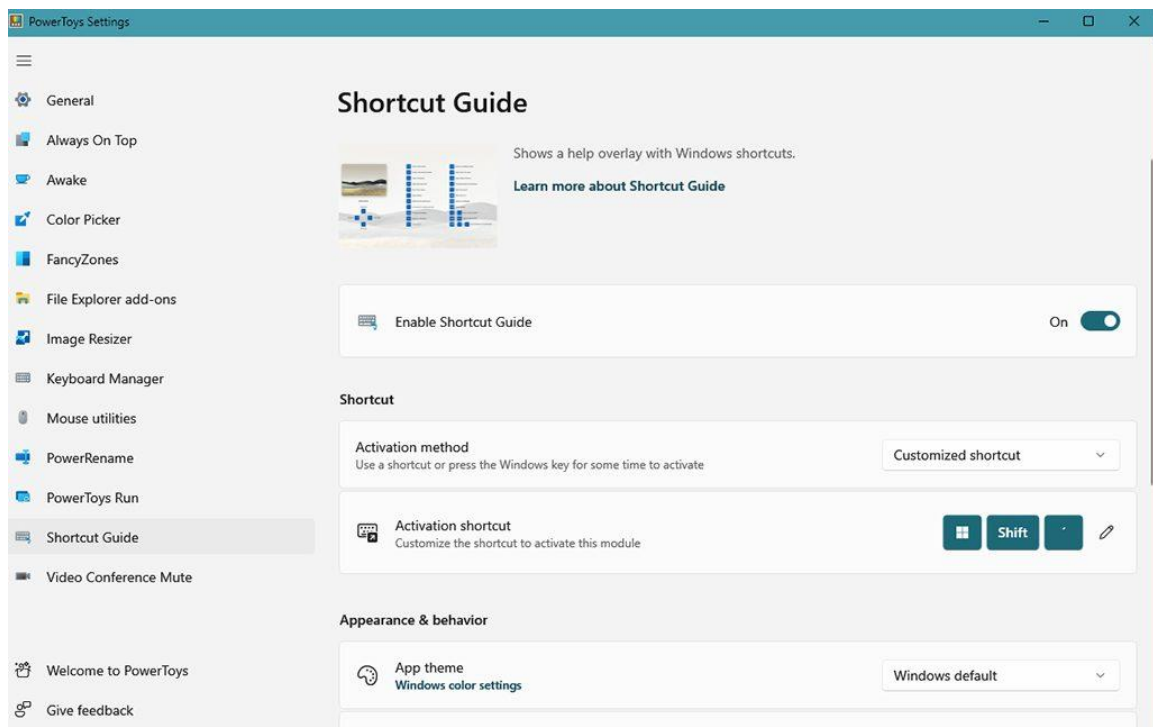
PowerToys Settings

General
Always On Top
Awake
Color Picker
FancyZones
File Explorer add-ons
Image Resizer
Keyboard Manager
Mouse utilities
PowerRename
PowerToys Run
Shortcut Guide
Video Conference Mute

Welcome to PowerToys
Give feedback

Shortcut Guide

Shows a help overlay with Windows shortcuts.

Learn more about Shortcut Guide

Enable Shortcut Guide
On

Shortcut

Activation method
Use a shortcut or press the Windows key for some time to activate
Customized shortcut

Activation shortcut
Customize the shortcut to activate this module
Shift
`

Appearance & behavior

App theme
Windows color settings
Windows default